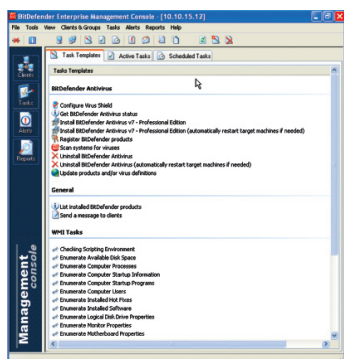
BitDefender Enterprise Management Console - [10.10.15.12]
File Tools View Clients & Groups Tasks Alerts Reports Help

Clients
Tasks
Alerts
Reports

Task Templates | Active Tasks | Scheduled Tasks

Tasks Templates

BitDefender Antivirus

Configure Virus Shield
Get BitDefender Antivirus status
Install BitDefender Antivirus v7 - Professional Edition
Install BitDefender Antivirus v7 - Professional Edition (automatically restart target machines if needed)
Register BitDefender products
Scan systems for viruses
Uninstall BitDefender Antivirus
Uninstall BitDefender Antivirus (automatically restart target machines if needed)
Update products and/or virus definitions

General

List installed BitDefender products
Send a message to clients

WMI Tasks

Checking Scripting Environment
Enumerate Available Disk Space
Enumerate Computer Processes
Enumerate Computer Startup Information
Enumerate Computer Startup Programs
Enumerate Computer Users
Enumerate Installed Hot Fixes
Enumerate Installed Software
Enumerate Logical Disk Drive Properties
Enumerate Monitor Properties
Enumerate Motherboard Properties

Management console